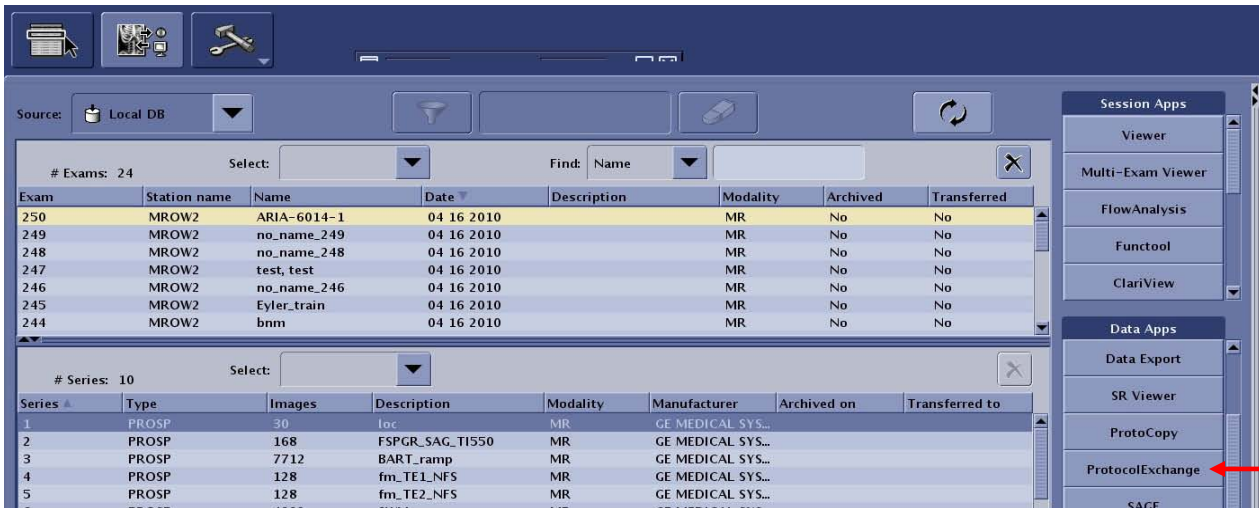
Source: Local DB

Session Apps
Viewer
Multi-Exam Viewer
FlowAnalysis
Functool
ClariView

# Exams: 24 Select: Find: Name

| Exam | Station name | Name | Date | Description | Modality | Archived | Transferred |
|---|---|---|---|---|---|---|---|
| 250 | MROW2 | ARIA-6014-1 | 04 16 2010 | | MR | No | No |
| 249 | MROW2 | no_name_249 | 04 16 2010 | | MR | No | No |
| 248 | MROW2 | no_name_248 | 04 16 2010 | | MR | No | No |
| 247 | MROW2 | test, test | 04 16 2010 | | MR | No | No |
| 246 | MROW2 | no_name_246 | 04 16 2010 | | MR | No | No |
| 245 | MROW2 | Eyler_train | 04 16 2010 | | MR | No | No |
| 244 | MROW2 | bnm | 04 16 2010 | | MR | No | No |

Data Apps
Data Export
SR Viewer
ProtoCopy
ProtocolExchange
SAGE

# Series: 10 Select:

| Series | Type | Images | Description | Modality | Manufacturer | Archived on | Transferred to |
|---|---|---|---|---|---|---|---|
| 1 | PROSP | 30 | loc | MR | GE MEDICAL SYS... | | |
| 2 | PROSP | 168 | FSPGR_SAG_TI550 | MR | GE MEDICAL SYS... | | |
| 3 | PROSP | 7712 | BART_ramp | MR | GE MEDICAL SYS... | | |
| 4 | PROSP | 128 | fm_TE1_NFS | MR | GE MEDICAL SYS... | | |
| 5 | PROSP | 128 | fm_TE2_NFS | MR | GE MEDICAL SYS... | | |